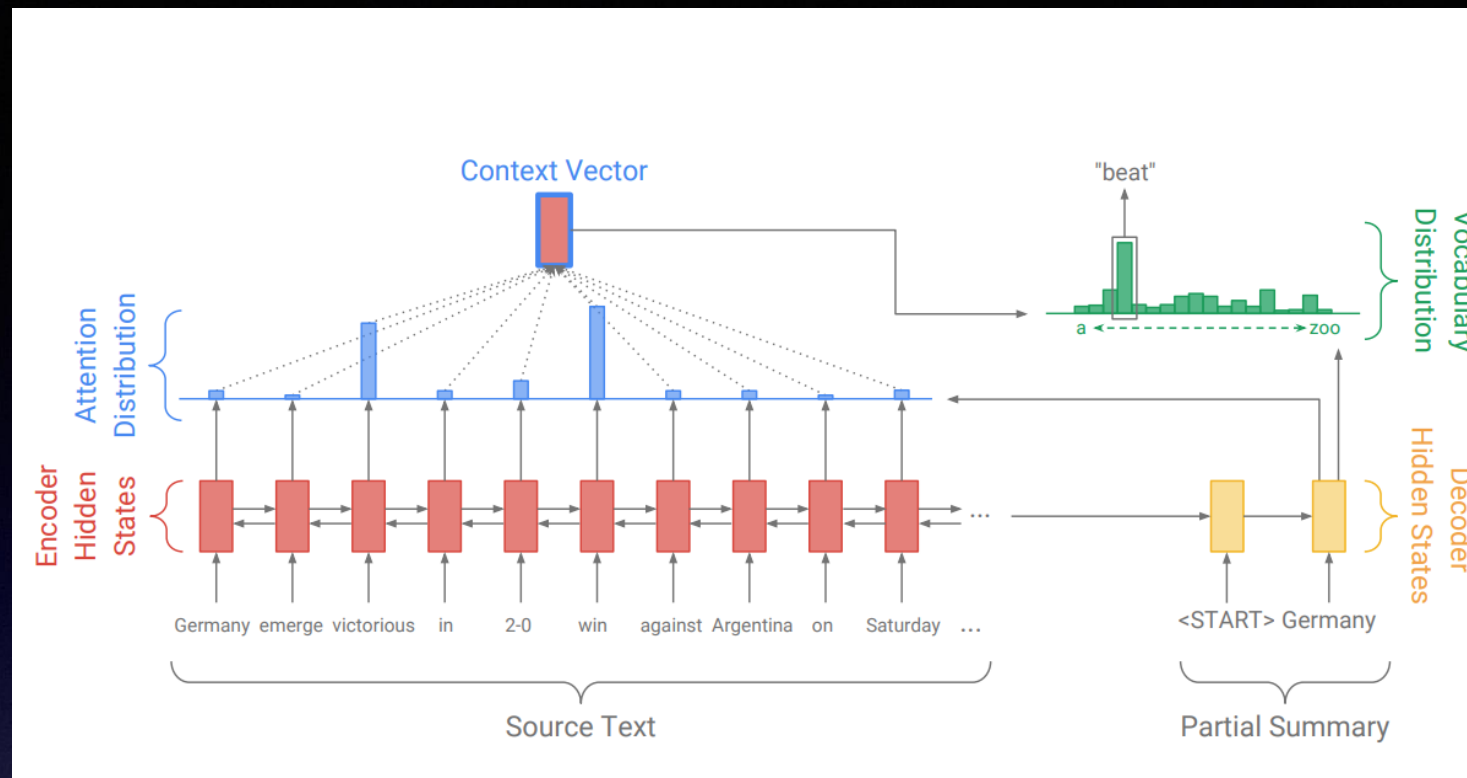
Context Vector

"beat"

Vocabulary Distribution

a zoo

Attention Distribution

Encoder Hidden States

Decoder Hidden States

Germany emerge victorious in 2-0 win against Argentina on Saturday ...

<START> Germany

Source Text

Partial Summary